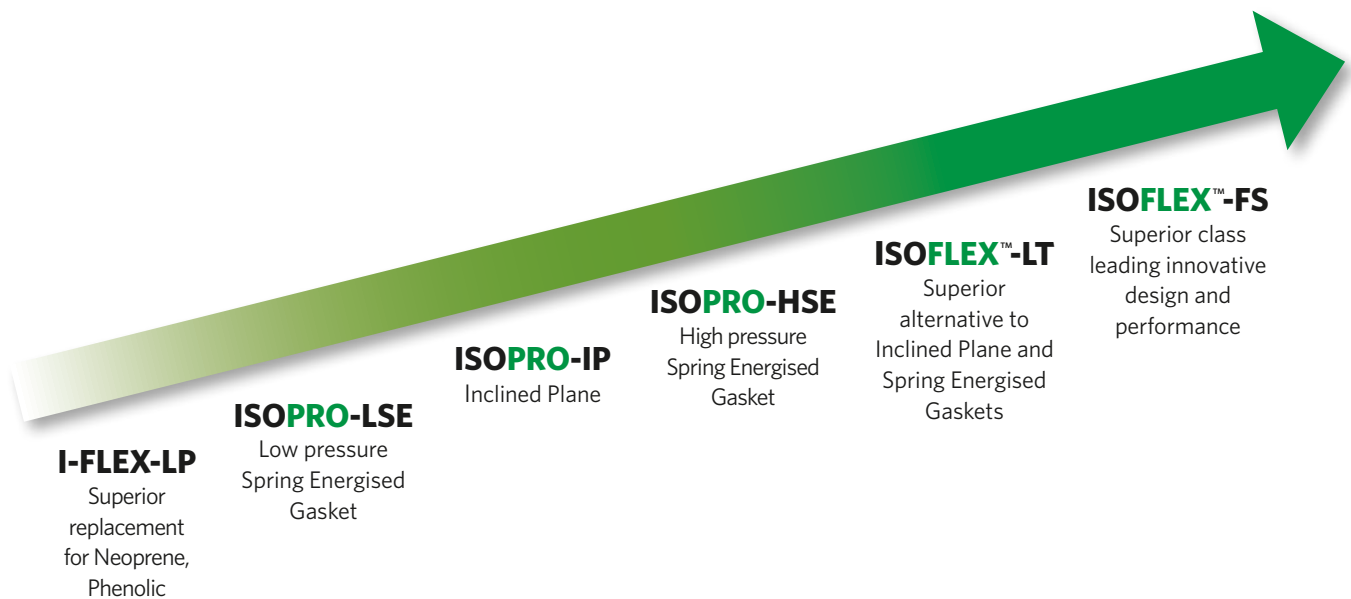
I-FLEX-LP
Superior replacement for Neoprene, Phenolic

ISOPRO-LSE
Low pressure Spring Energised Gasket

ISOPRO-IP
Inclined Plane

ISOPRO-HSE
High pressure Spring Energised Gasket

ISOFLEX™-LT
Superior alternative to Inclined Plane and Spring Energised Gaskets

ISOFLEX™-FS
Superior class leading innovative design and performance